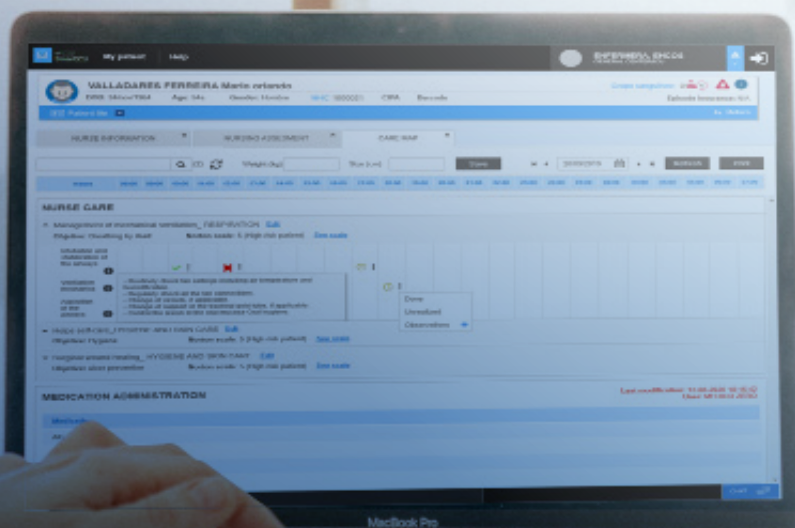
My patient Help

ENFERMERA ENC05

VALLADARES FERREIRA Mario ortando

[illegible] Age: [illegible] Gender: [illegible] NHC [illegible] CIPA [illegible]

Patient file

NURSE INFORMATION

NURSING ASSESSMENT

CARE MAP

Weight (kg)

Size (cm)

Save

NURSE CARE

Management of mechanical ventilation_RESPIRATION Edit

Objective: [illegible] Norton scale: 5 (high risk patient) See scale

Done

Unrealized

Observation

Helps self-care_HYGIENE AND SKIN CARE Edit

Objective: Hygiene Norton scale: 5 (high risk patient) See scale

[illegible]_HYGIENE AND SKIN CARE Edit

Objective: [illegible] Norton scale: 5 (high risk patient) See scale

MEDICATION ADMINISTRATION

Last modification: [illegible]

MacBook Pro